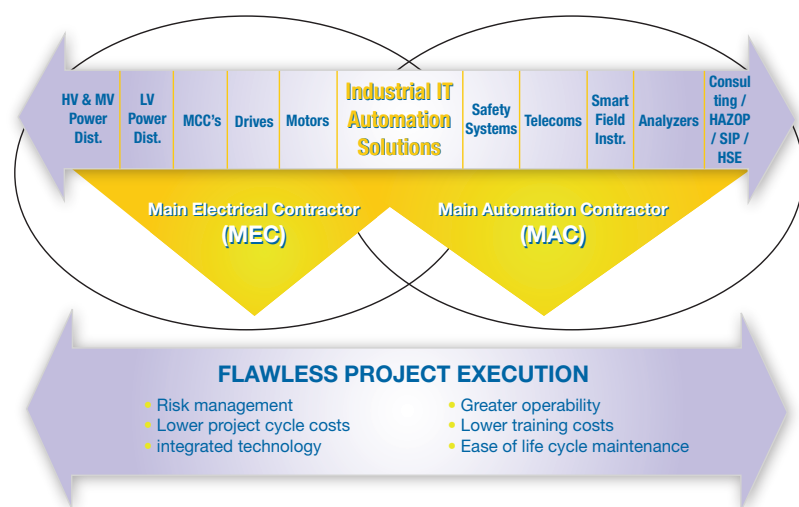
HV & MV Power Dist.

LV Power Dist.

MCC's

Drives

Motors

Industrial IT Automation Solutions

Safety Systems

Telecoms

Smart Field Instr.

Analyzers

Consulting / HAZOP / SIP / HSE

Main Electrical Contractor (MEC)

Main Automation Contractor (MAC)

FLAWLESS PROJECT EXECUTION

• Risk management
• Lower project cycle costs
• integrated technology

• Greater operability
• Lower training costs
• Ease of life cycle maintenance